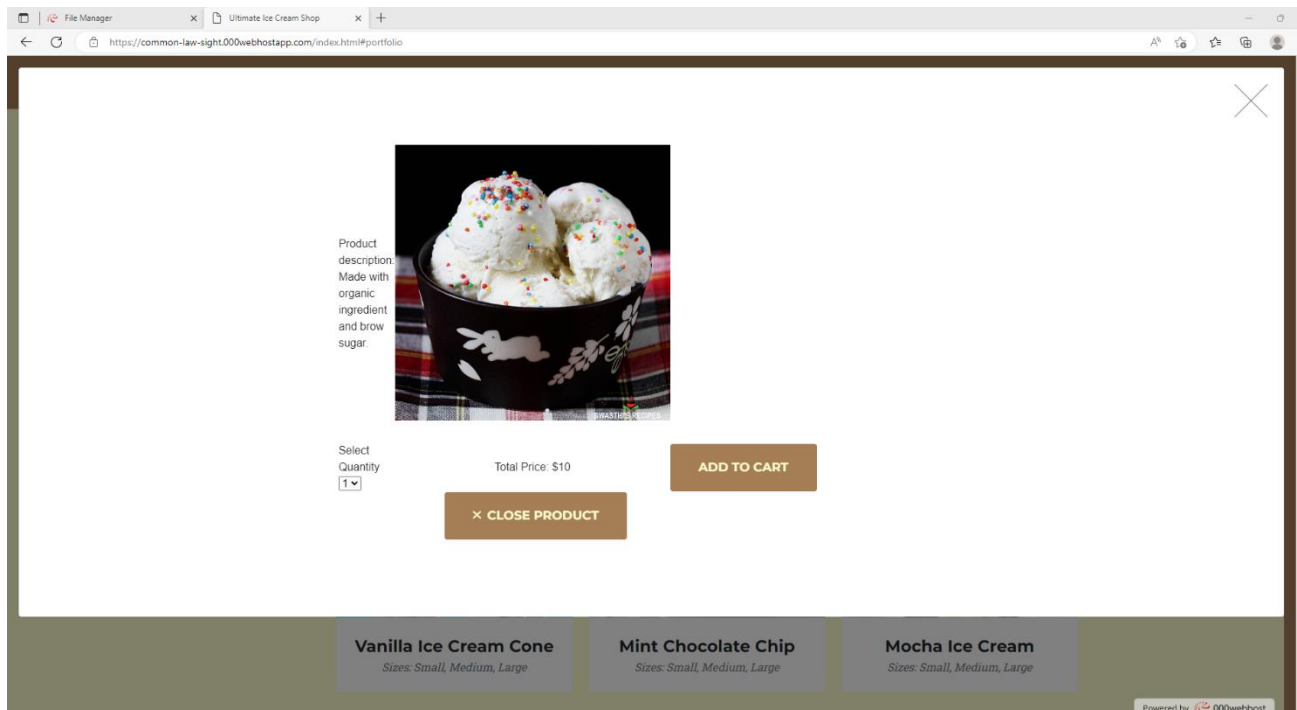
File Manager
Ultimate Ice Cream Shop
https://common-law-sight.000webhostapp.com/index.html#portfolio

Product description: Made with organic ingredient and brow sugar.

SWASTHI'S RECIPES

Select Quantity
1

Total Price: $10

ADD TO CART

× CLOSE PRODUCT

Vanilla Ice Cream Cone
Sizes: Small, Medium, Large

Mint Chocolate Chip
Sizes: Small, Medium, Large

Mocha Ice Cream
Sizes: Small, Medium, Large

Powered by 000webhost